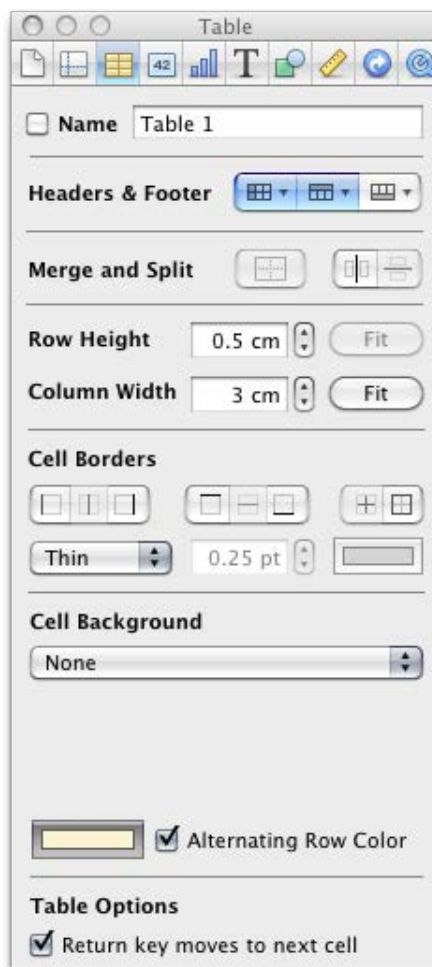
Table

42

Name Table 1

Headers & Footer

Merge and Split

Row Height 0.5 cm Fit

Column Width 3 cm Fit

Cell Borders

Thin 0.25 pt

Cell Background

None

Alternating Row Color

Table Options

Return key moves to next cell